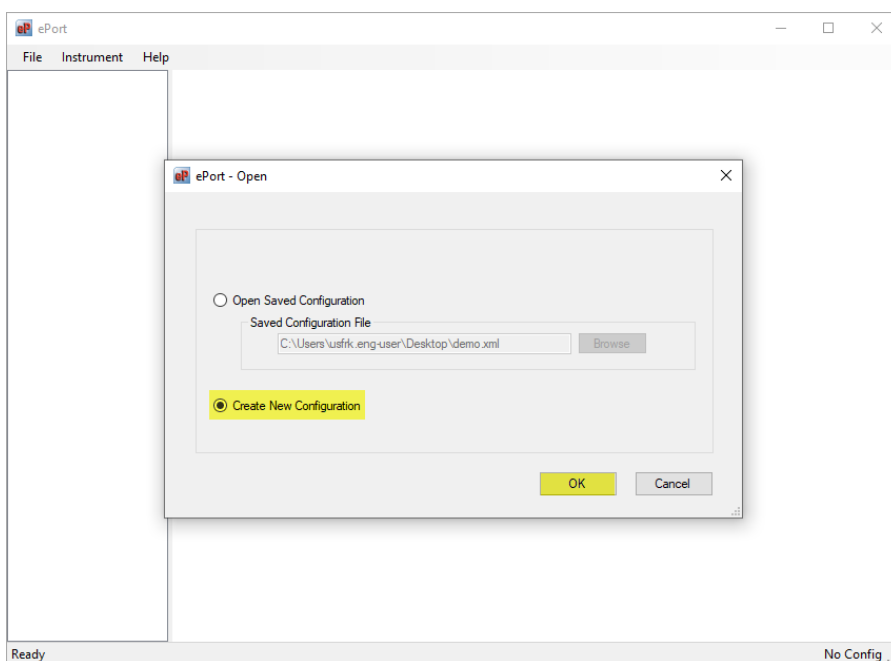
eP ePort

File Instrument Help

eP ePort - Open

Open Saved Configuration

Saved Configuration File

C:\Users\usfrk.eng-user\Desktop\demo.xml

Browse

Create New Configuration

OK

Cancel

Ready

No Config